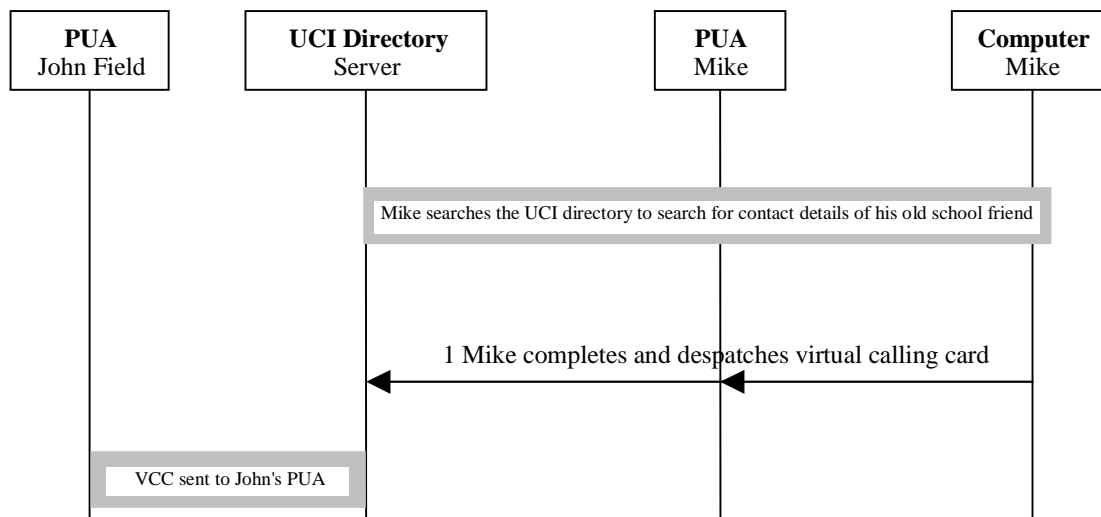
**PUA**
John Field

**UCI Directory**
Server

**PUA**
Mike

**Computer**
Mike

Mike searches the UCI directory to search for contact details of his old school friend

1 Mike completes and despatches virtual calling card

VCC sent to John's PUA